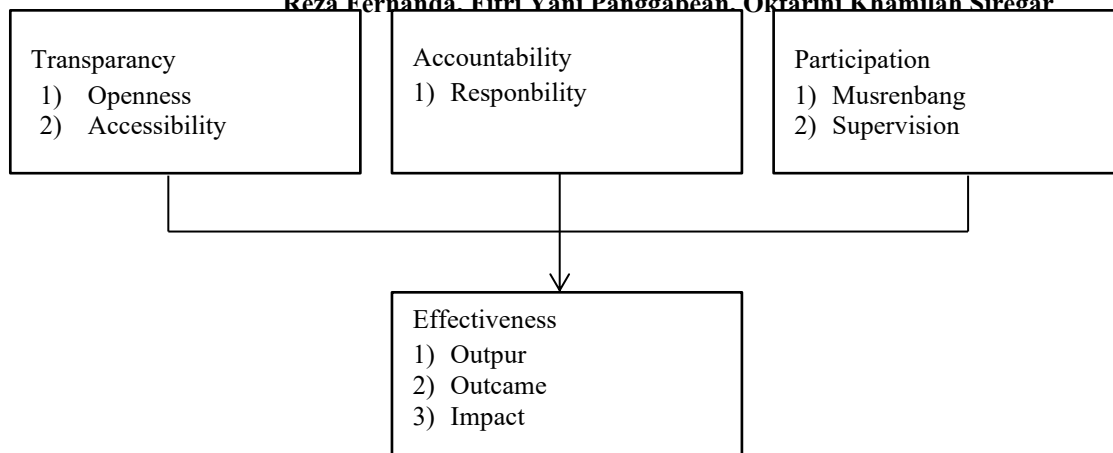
Reza Fernanda, Fitri Yani Panggabean, Oktarini Khamilah Siregar

Transparancy
1) Openness
2) Accessibility

Accountability
1) Responbility

Participation
1) Musrenbang
2) Supervision

Effectiveness
1) Outpur
2) Outcame
3) Impact